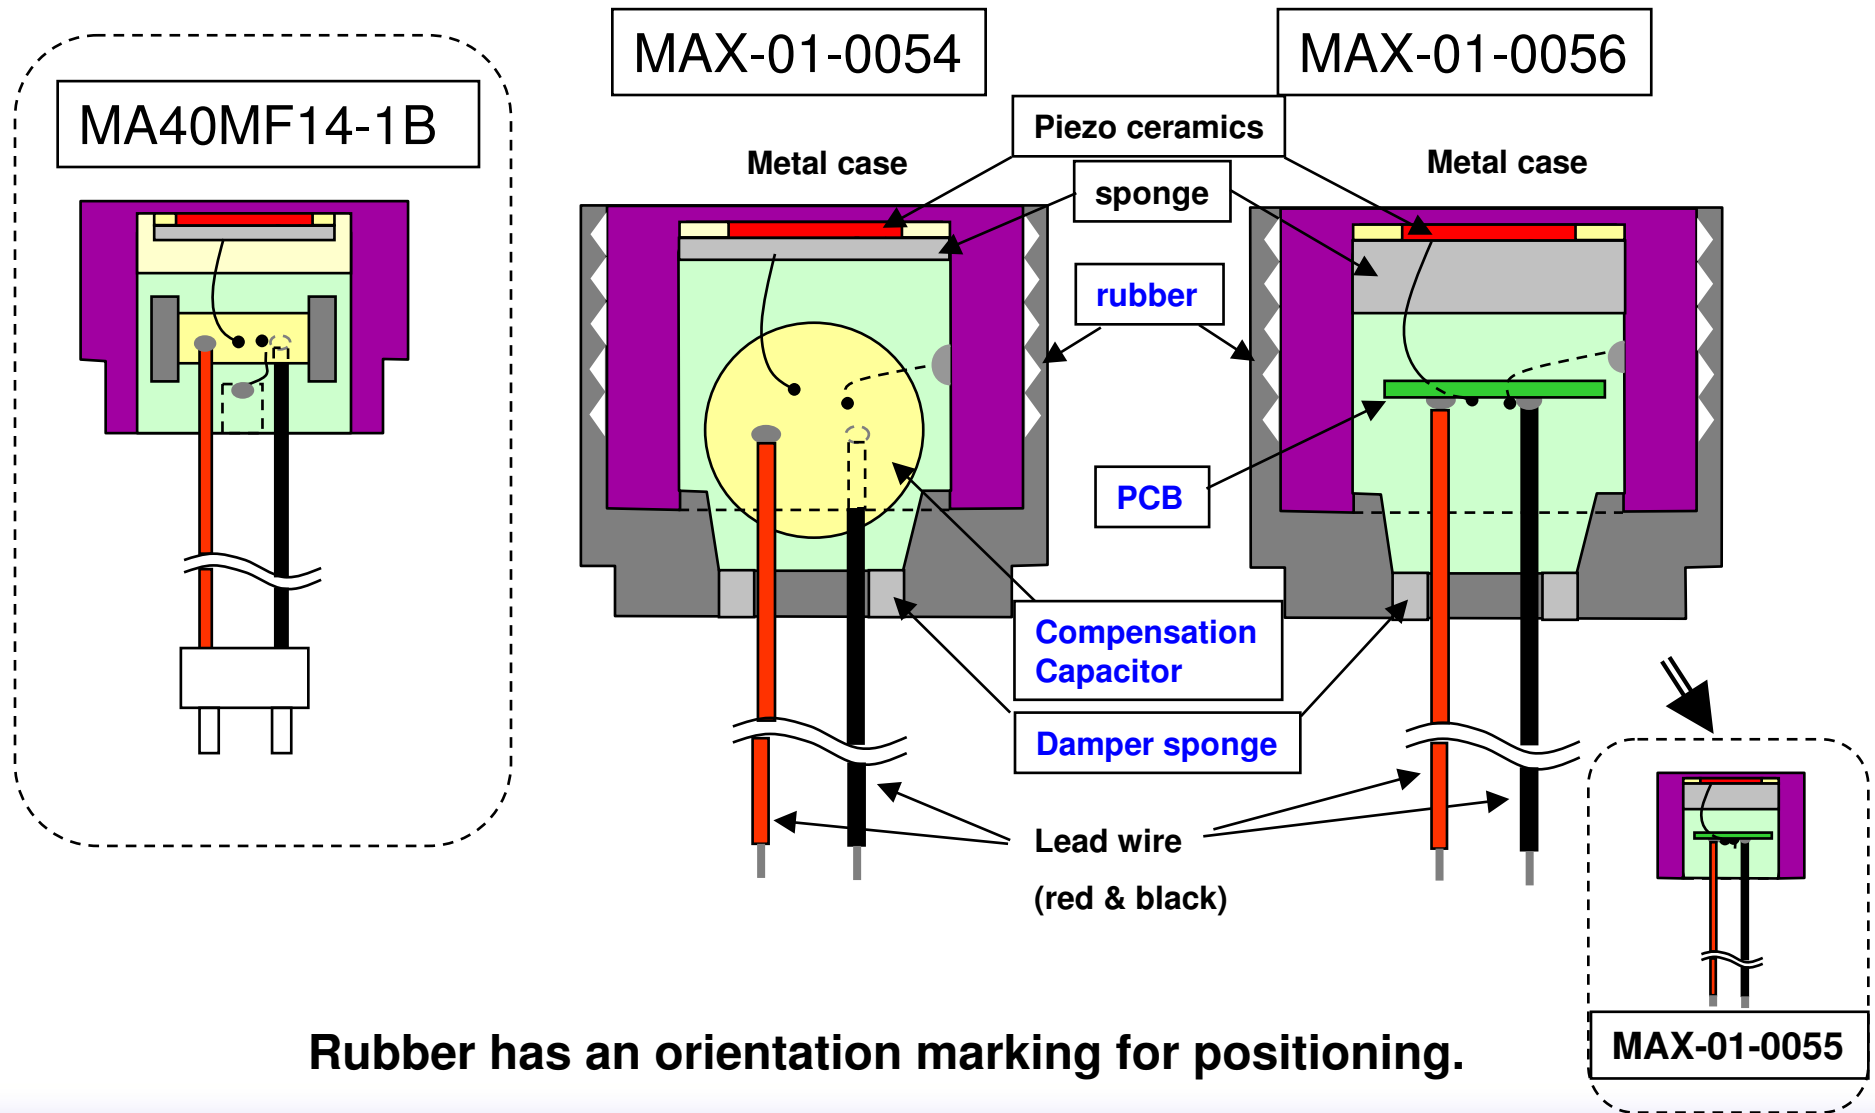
MA40MF14-1B

MAX-01-0054

MAX-01-0056

Piezo ceramics

Metal case

sponge

Metal case

rubber

PCB

Compensation Capacitor

Damper sponge

Lead wire

(red & black)

MAX-01-0055

Rubber has an orientation marking for positioning.